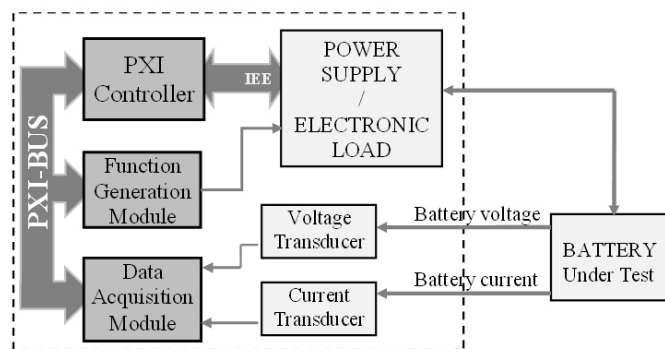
PXI-BUS

PXI Controller

IEE

POWER SUPPLY / ELECTRONIC LOAD

Function Generation Module

Voltage Transducer

Battery voltage

BATTERY Under Test

Data Acquisition Module

Current Transducer

Battery current